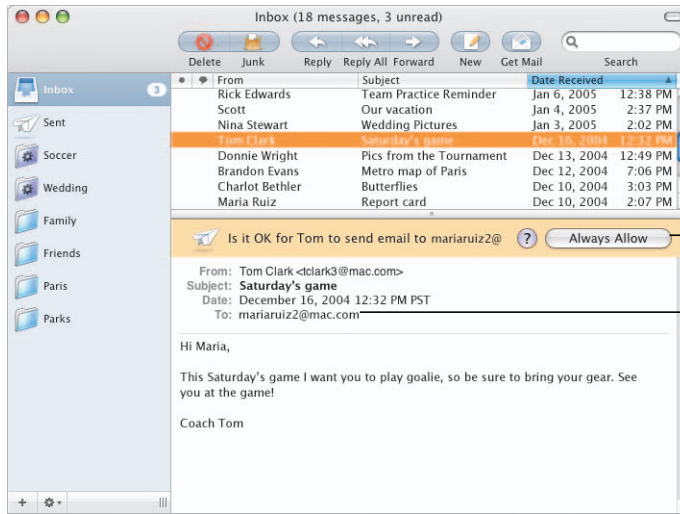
Inbox (18 messages, 3 unread)

Delete Junk Reply Reply All Forward New Get Mail Search

Inbox 3
Sent
Soccer
Wedding
Family
Friends
Paris
Parks

| From | Subject | Date Received | |
|---|---|---|---|
| Rick Edwards | Team Practice Reminder | Jan 6, 2005 | 12:38 PM |
| Scott | Our vacation | Jan 4, 2005 | 2:37 PM |
| Nina Stewart | Wedding Pictures | Jan 3, 2005 | 2:02 PM |
| Tom Clark | Saturday's game | Dec 16, 2004 | 12:32 PM |
| Donnie Wright | Pics from the Tournament | Dec 13, 2004 | 12:49 PM |
| Brandon Evans | Metro map of Paris | Dec 12, 2004 | 7:06 PM |
| Charlot Bethler | Butterflies | Dec 10, 2004 | 3:03 PM |
| Maria Ruiz | Report card | Dec 10, 2004 | 2:07 PM |

Is it OK for Tom to send email to mariaruiz2@ ? Always Allow

From: Tom Clark <tclark3@mac.com>
Subject: Saturday's game
Date: December 16, 2004 12:32 PM PST
To: mariaruiz2@mac.com

Hi Maria,

This Saturday's game I want you to play goalie, so be sure to bring your gear. See you at the game!

Coach Tom